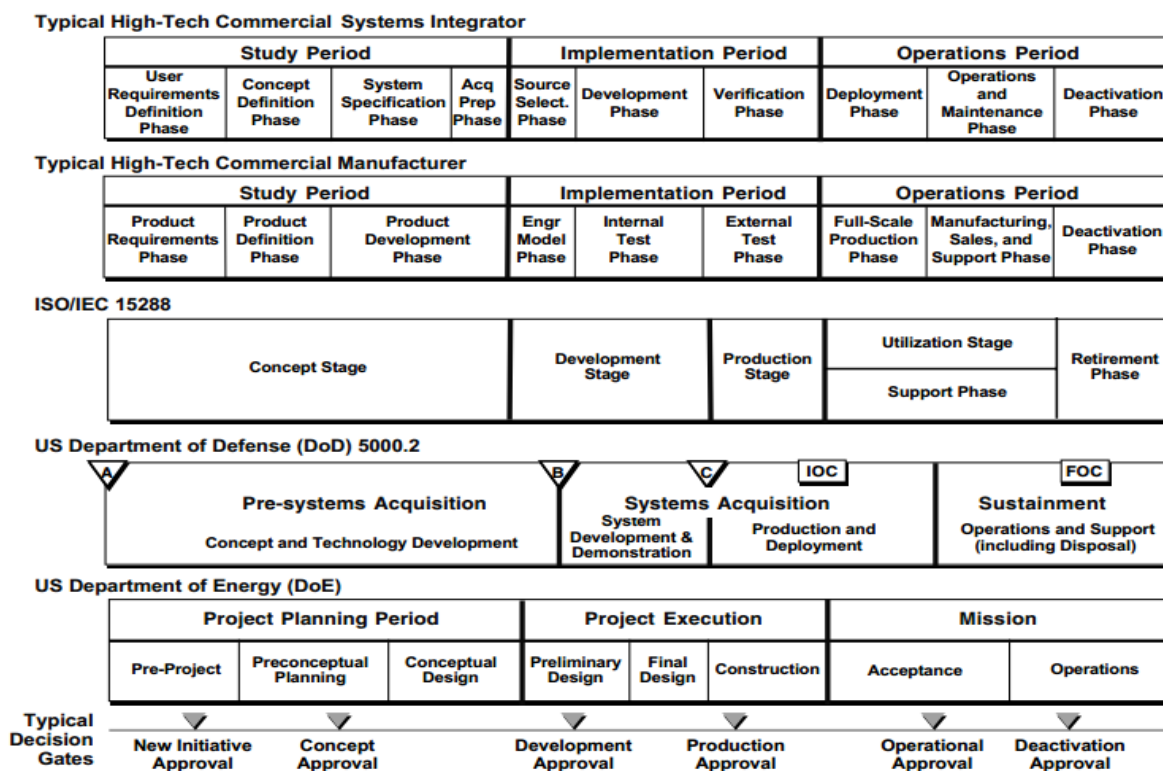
Typical High-Tech Commercial Systems Integrator

| Study Period | | | | Implementation Period | | | Operations Period | | |
|---|---|---|---|---|---|---|---|---|---|
| User Requirements Definition Phase | Concept Definition Phase | System Specification Phase | Acq Prep Phase | Source Select. Phase | Development Phase | Verification Phase | Deployment Phase | Operations and Maintenance Phase | Deactivation Phase |

Typical High-Tech Commercial Manufacturer

| Study Period | | | Implementation Period | | | Operations Period | | |
|---|---|---|---|---|---|---|---|---|
| Product Requirements Phase | Product Definition Phase | Product Development Phase | Engr Model Phase | Internal Test Phase | External Test Phase | Full-Scale Production Phase | Manufacturing, Sales, and Support Phase | Deactivation Phase |

ISO/IEC 15288

| Concept Stage | Development Stage | Production Stage | Utilization Stage / Support Phase | Retirement Phase |
|---|---|---|---|---|

US Department of Defense (DoD) 5000.2

A B C IOC FOC

| Pre-systems Acquisition | Systems Acquisition | | Sustainment |
|---|---|---|---|
| Concept and Technology Development | System Development & Demonstration | Production and Deployment | Operations and Support (including Disposal) |

US Department of Energy (DoE)

| Project Planning Period | | | Project Execution | | | Mission | |
|---|---|---|---|---|---|---|---|
| Pre-Project | Preconceptual Planning | Conceptual Design | Preliminary Design | Final Design | Construction | Acceptance | Operations |

Typical Decision Gates
New Initiative Approval
Concept Approval
Development Approval
Production Approval
Operational Approval
Deactivation Approval